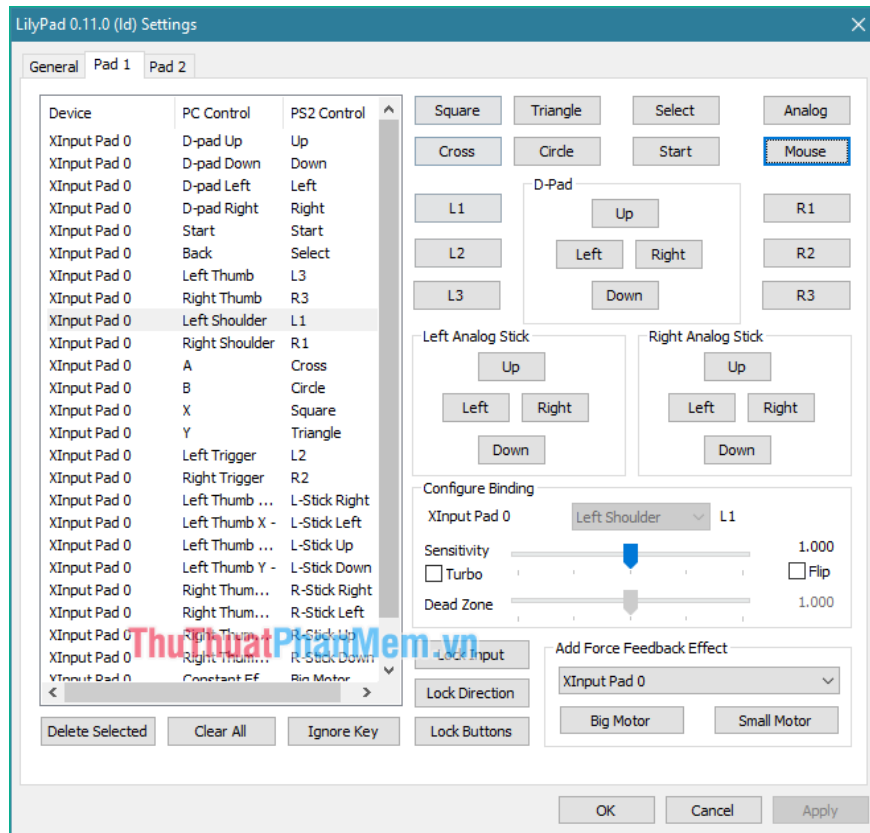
LilyPad 0.11.0 (ld) Settings

General Pad 1 Pad 2

| Device | PC Control | PS2 Control |
|---|---|---|
| XInput Pad 0 | D-pad Up | Up |
| XInput Pad 0 | D-pad Down | Down |
| XInput Pad 0 | D-pad Left | Left |
| XInput Pad 0 | D-pad Right | Right |
| XInput Pad 0 | Start | Start |
| XInput Pad 0 | Back | Select |
| XInput Pad 0 | Left Thumb | L3 |
| XInput Pad 0 | Right Thumb | R3 |
| XInput Pad 0 | Left Shoulder | L1 |
| XInput Pad 0 | Right Shoulder | R1 |
| XInput Pad 0 | A | Cross |
| XInput Pad 0 | B | Circle |
| XInput Pad 0 | X | Square |
| XInput Pad 0 | Y | Triangle |
| XInput Pad 0 | Left Trigger | L2 |
| XInput Pad 0 | Right Trigger | R2 |
| XInput Pad 0 | Left Thumb ... | L-Stick Right |
| XInput Pad 0 | Left Thumb X - | L-Stick Left |
| XInput Pad 0 | Left Thumb ... | L-Stick Up |
| XInput Pad 0 | Left Thumb Y - | L-Stick Down |
| XInput Pad 0 | Right Thum... | R-Stick Right |
| XInput Pad 0 | Right Thum... | R-Stick Left |
| XInput Pad 0 | Right Thum... | R-Stick Up |
| XInput Pad 0 | Right Thum... | R-Stick Down |
| XInput Pad 0 | Constant Ef... | Big Motor |

Square Triangle Select Analog
Cross Circle Start Mouse

D-Pad
L1 Up R1
L2 Left Right R2
L3 Down R3

Left Analog Stick
Up
Left Right
Down

Right Analog Stick
Up
Left Right
Down

Configure Binding
XInput Pad 0 Left Shoulder L1
Sensitivity 1.000
Turbo Flip
Dead Zone 1.000

ThuThuatPhanMem.vn

Lock Input
Lock Direction
Lock Buttons

Add Force Feedback Effect
XInput Pad 0
Big Motor Small Motor

Delete Selected Clear All Ignore Key

OK Cancel Apply